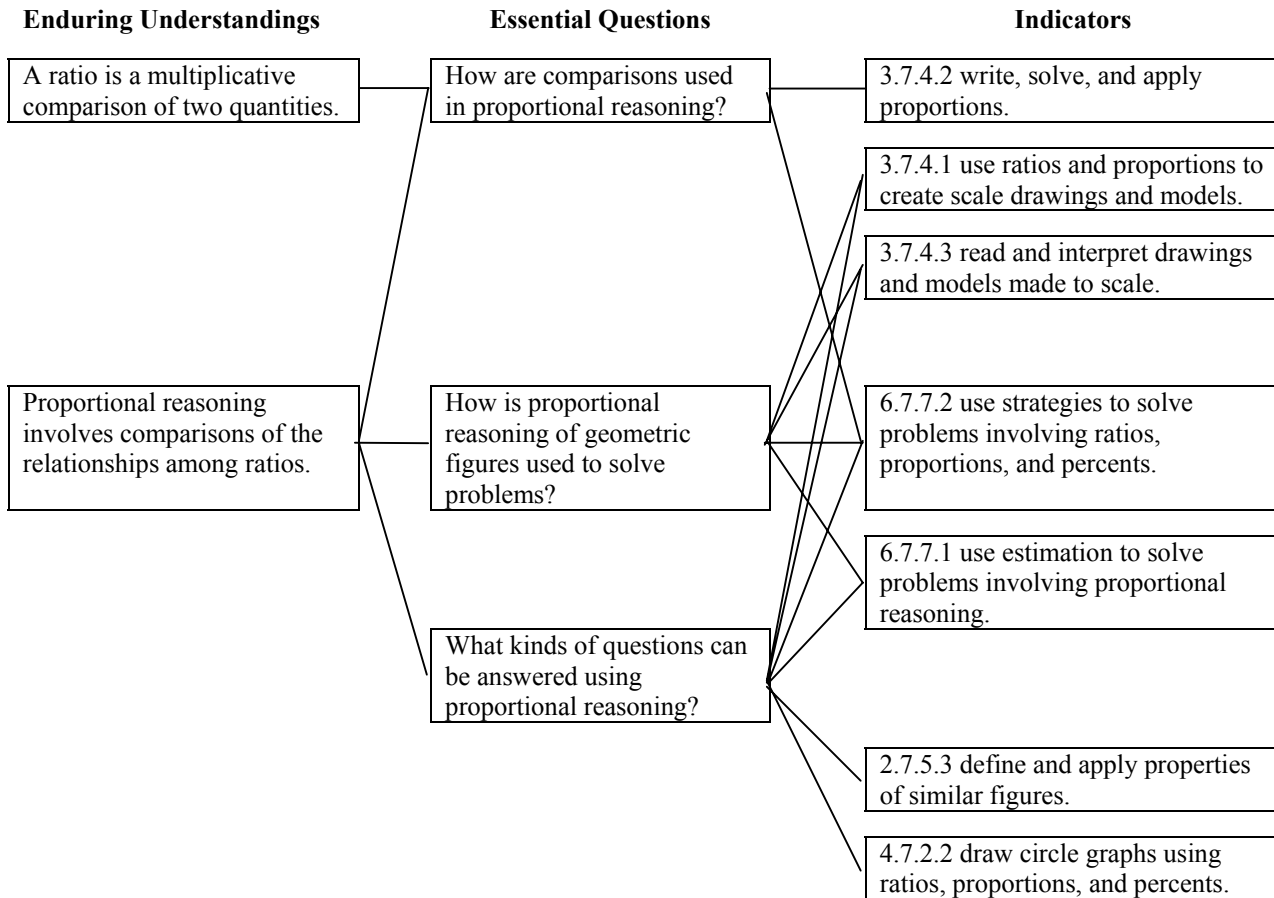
Enduring Understandings

A ratio is a multiplicative comparison of two quantities.

Proportional reasoning involves comparisons of the relationships among ratios.

Essential Questions

How are comparisons used in proportional reasoning?

How is proportional reasoning of geometric figures used to solve problems?

What kinds of questions can be answered using proportional reasoning?

Indicators

3.7.4.2 write, solve, and apply proportions.

3.7.4.1 use ratios and proportions to create scale drawings and models.

3.7.4.3 read and interpret drawings and models made to scale.

6.7.7.2 use strategies to solve problems involving ratios, proportions, and percents.

6.7.7.1 use estimation to solve problems involving proportional reasoning.

2.7.5.3 define and apply properties of similar figures.

4.7.2.2 draw circle graphs using ratios, proportions, and percents.